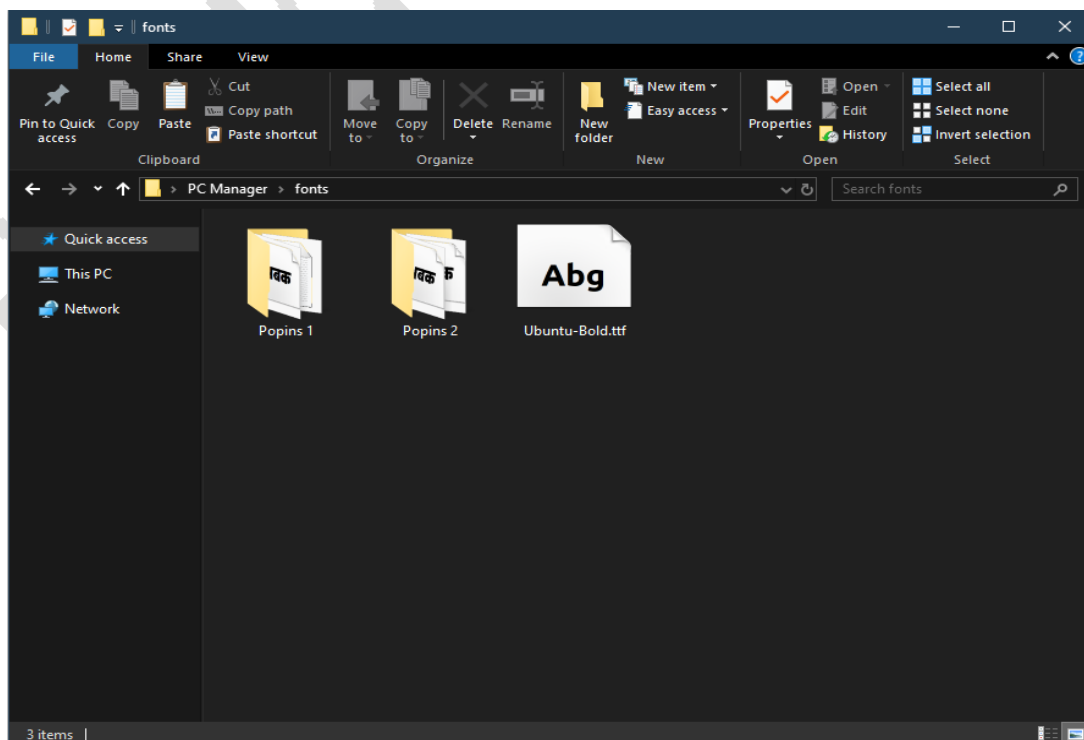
fonts

File Home Share View

Pin to Quick access
Copy
Paste
Cut
Copy path
Paste shortcut
Clipboard

Move to
Copy to
Delete
Rename
Organize

New folder
New item
Easy access
New

Properties
Open
Edit
History
Open

Select all
Select none
Invert selection
Select

PC Manager > fonts

Search fonts

Quick access
This PC
Network

Popins 1
Popins 2
Abg
Ubuntu-Bold.ttf

3 items